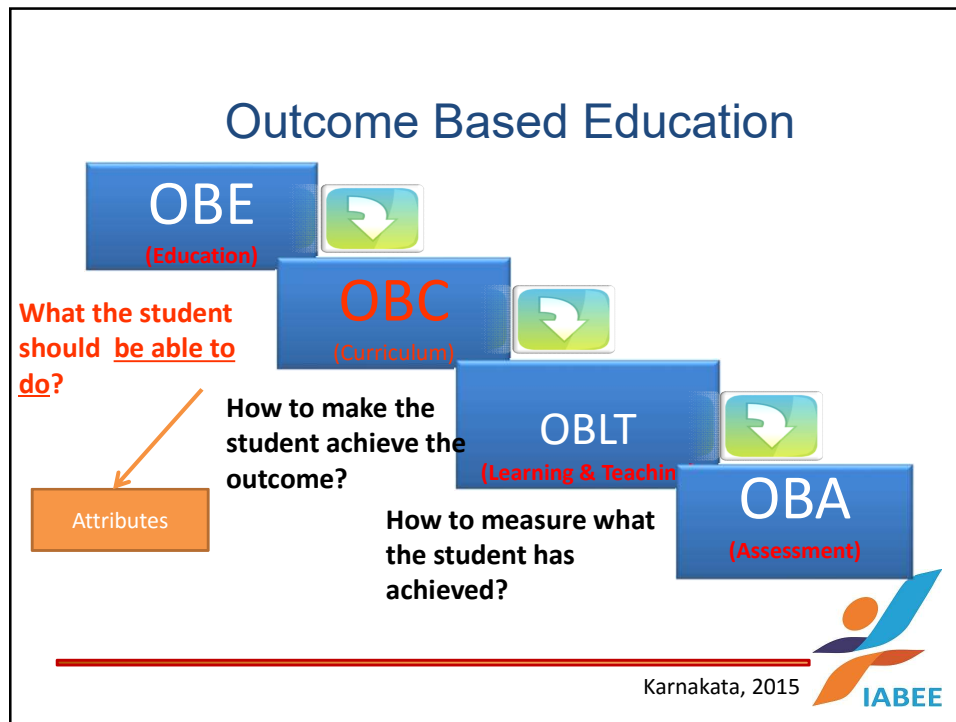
Outcome Based Education

OBE
(Education)

OBC
(Curriculum)

OBLT
(Learning & Teachin

OBA
(Assessment)

What the student should be able to do?

Attributes

How to make the student achieve the outcome?

How to measure what the student has achieved?

Karnakata, 2015

IABEE